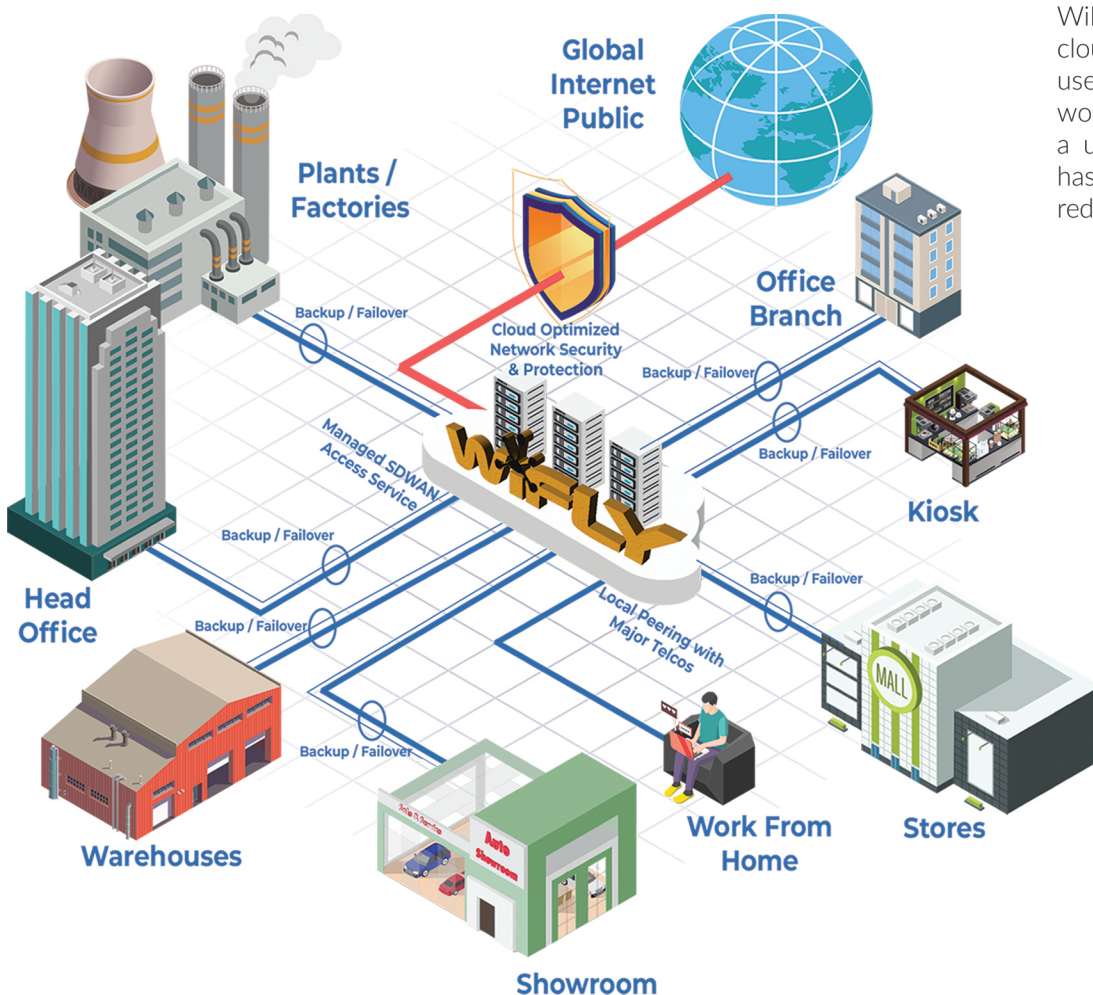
Global Internet Public

Plants / Factories

Cloud Optimized Network Security & Protection

Office Branch

Backup / Failover

Backup / Failover

Backup / Failover

Managed SDWAN Access Service

WiFLY

Kiosk

Backup / Failover

Backup / Failover

Head Office

Backup / Failover

Local Peering with Major Telcos

MALL

Backup / Failover

Auto Showroom

Warehouses

Work From Home

Stores

Showroom

Wi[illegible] clou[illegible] use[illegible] wo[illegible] a u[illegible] has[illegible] red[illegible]